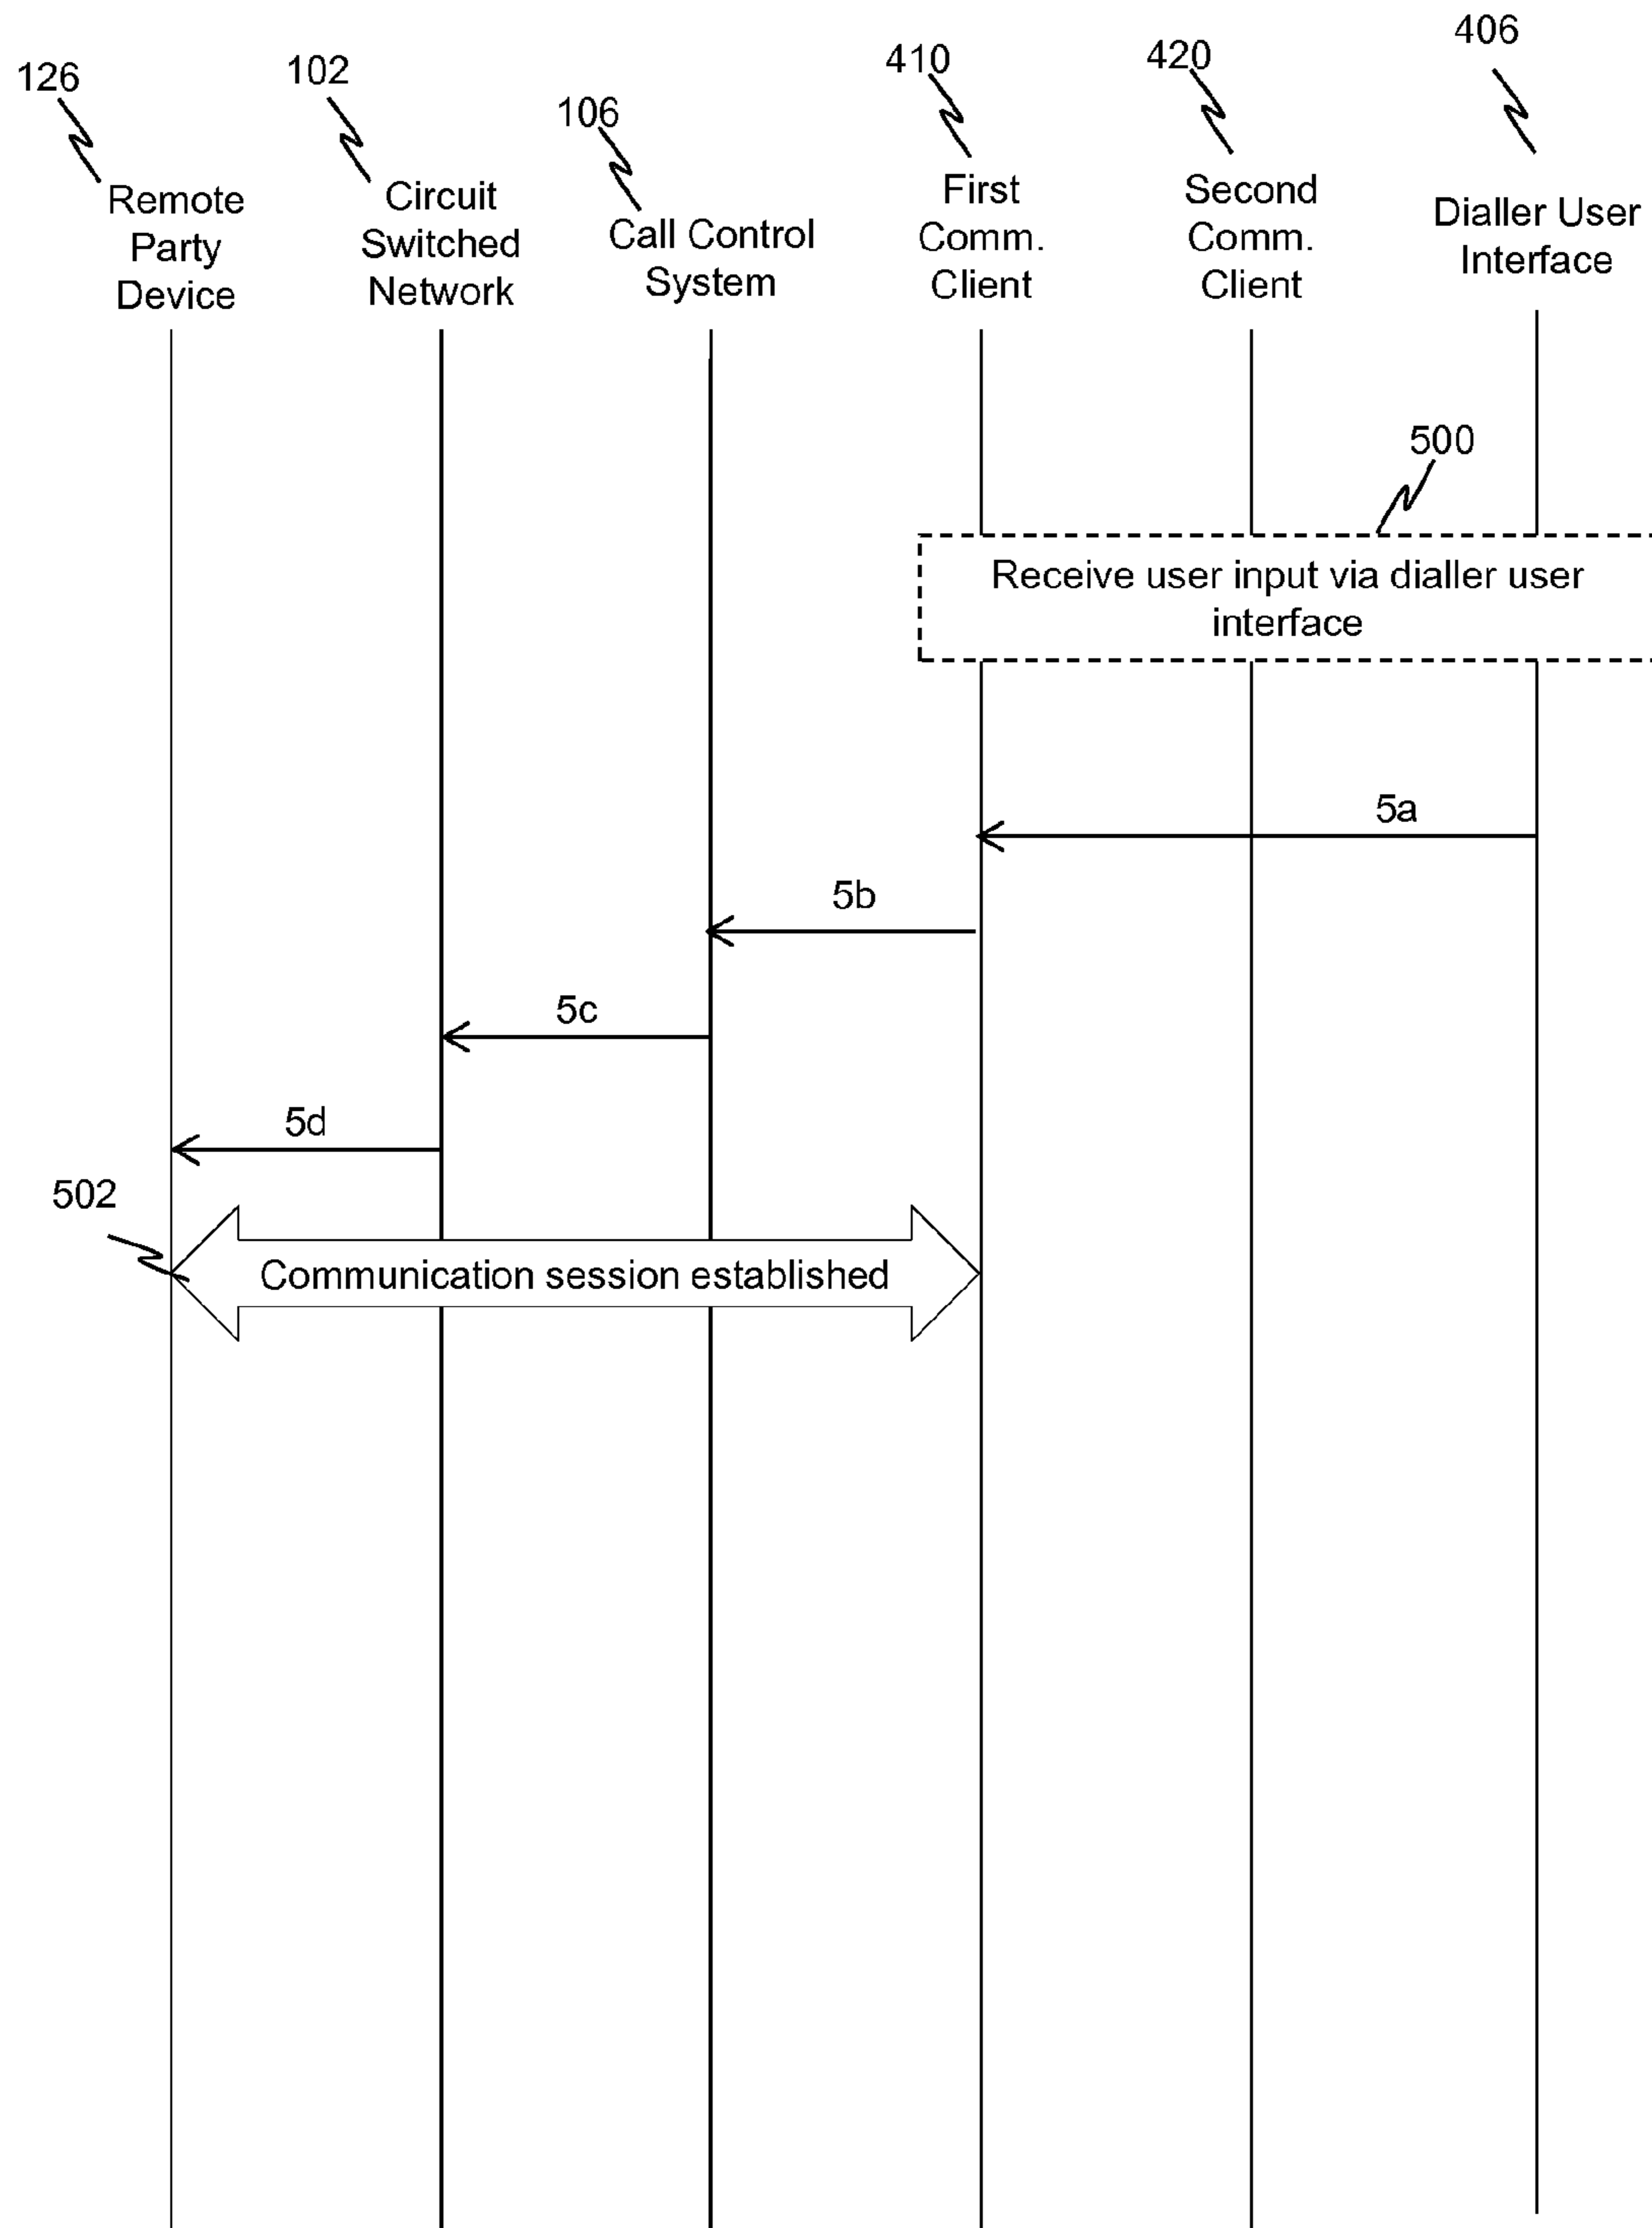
126
Remote Party Device

102
Circuit Switched Network

106
Call Control System

410
First Comm. Client

420
Second Comm. Client

406
Dialler User Interface

500
Receive user input via dialler user interface

5a

5b

5c

5d

502
Communication session established